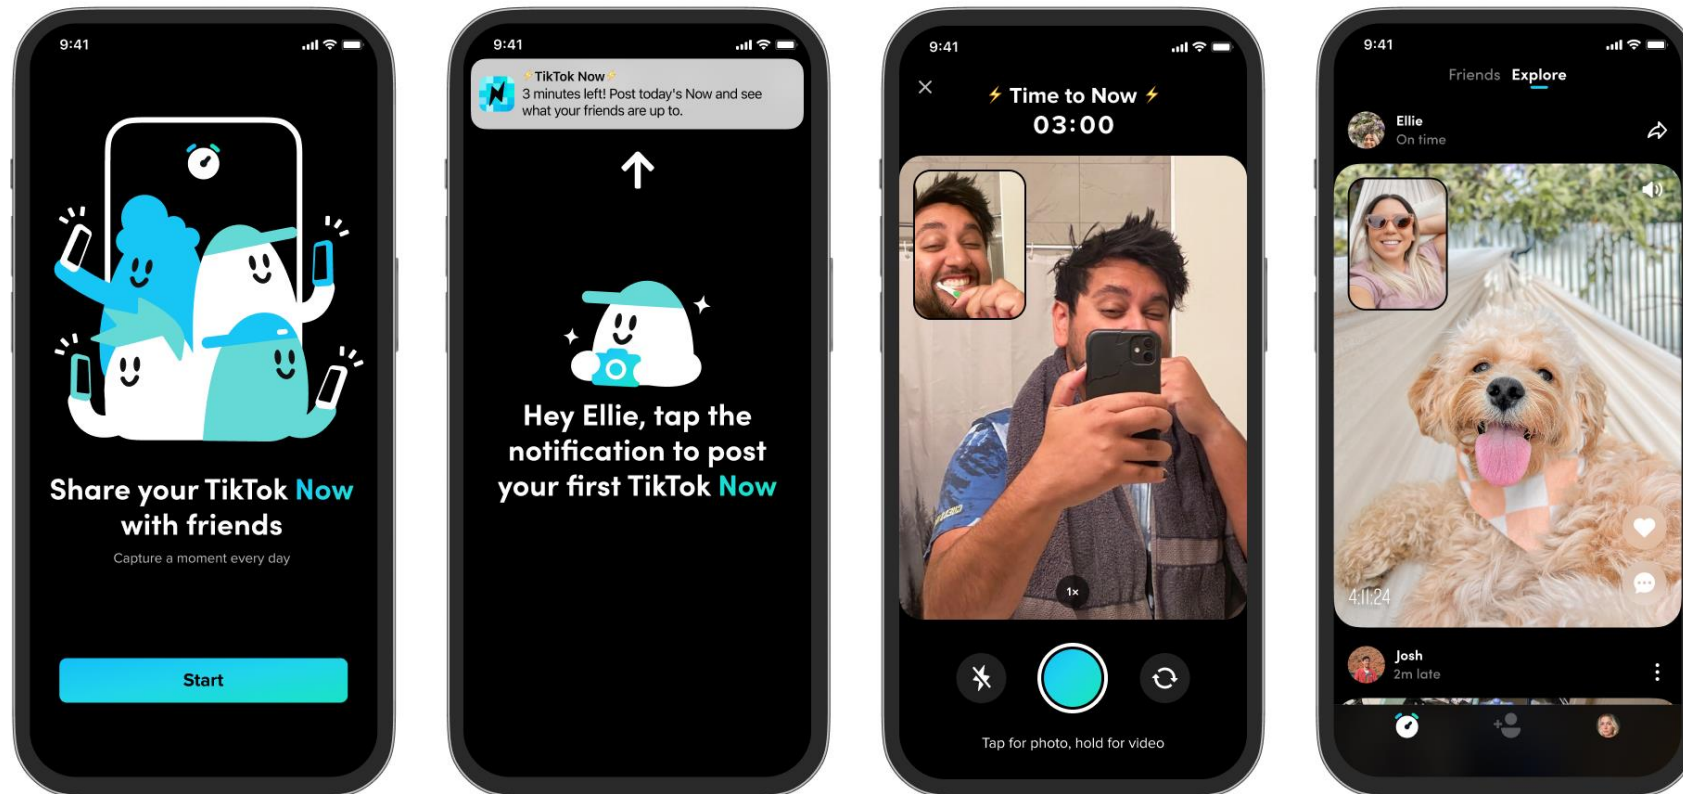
9:41

Share your TikTok Now with friends

Capture a moment every day

Start

9:41

⚡TikTok Now⚡
3 minutes left! Post today's Now and see what your friends are up to.

Hey Ellie, tap the notification to post your first TikTok Now

9:41

⚡ Time to Now ⚡
03:00

1x

Tap for photo, hold for video

9:41

Friends Explore

Ellie
On time

4:11:24

Josh
2m late